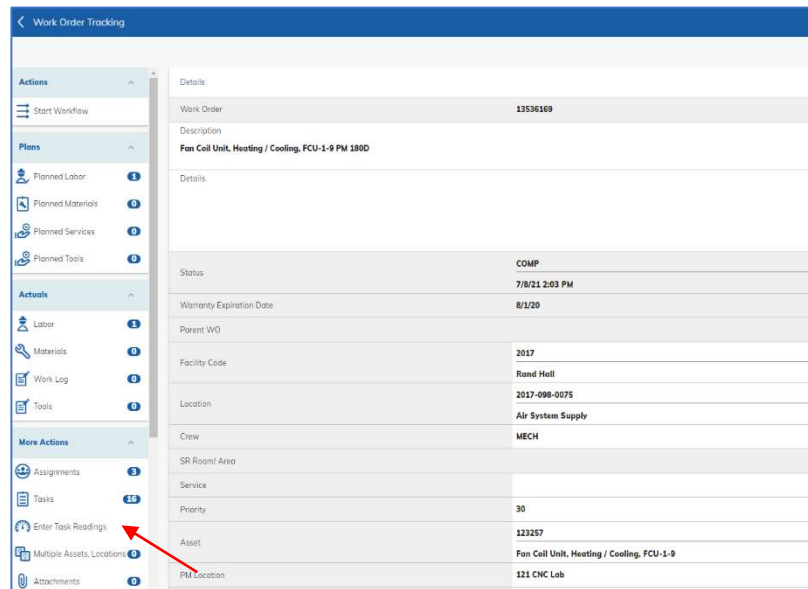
Work Order Tracking

Actions
Start Workflow

Plans
Planned Labor 1
Planned Materials 0
Planned Services 0
Planned Tools 0

Actuals
Labor 1
Materials 0
Work Log 0
Tools 0

More Actions
Assignments 3
Tasks 16
Enter Task Readings
Multiple Assets, Locations 0
Attachments 0

Details

| | |
|---|---|
| Work Order | 13536169 |
| Description<br>Fan Coil Unit, Heating / Cooling, FCU-1-9 PM 180D | |
| Details | |
| Status | COMP<br>7/8/21 2:03 PM |
| Warranty Expiration Date | 8/1/20 |
| Parent WO | |
| Facility Code | 2017<br>Rand Hall |
| Location | 2017-098-0075<br>Air System Supply |
| Crew | MECH |
| SR Room/ Area | |
| Service | |
| Priority | 30 |
| Asset | 123257<br>Fan Coil Unit, Heating / Cooling, FCU-1-9 |
| PM Location | 121 CNC Lab |